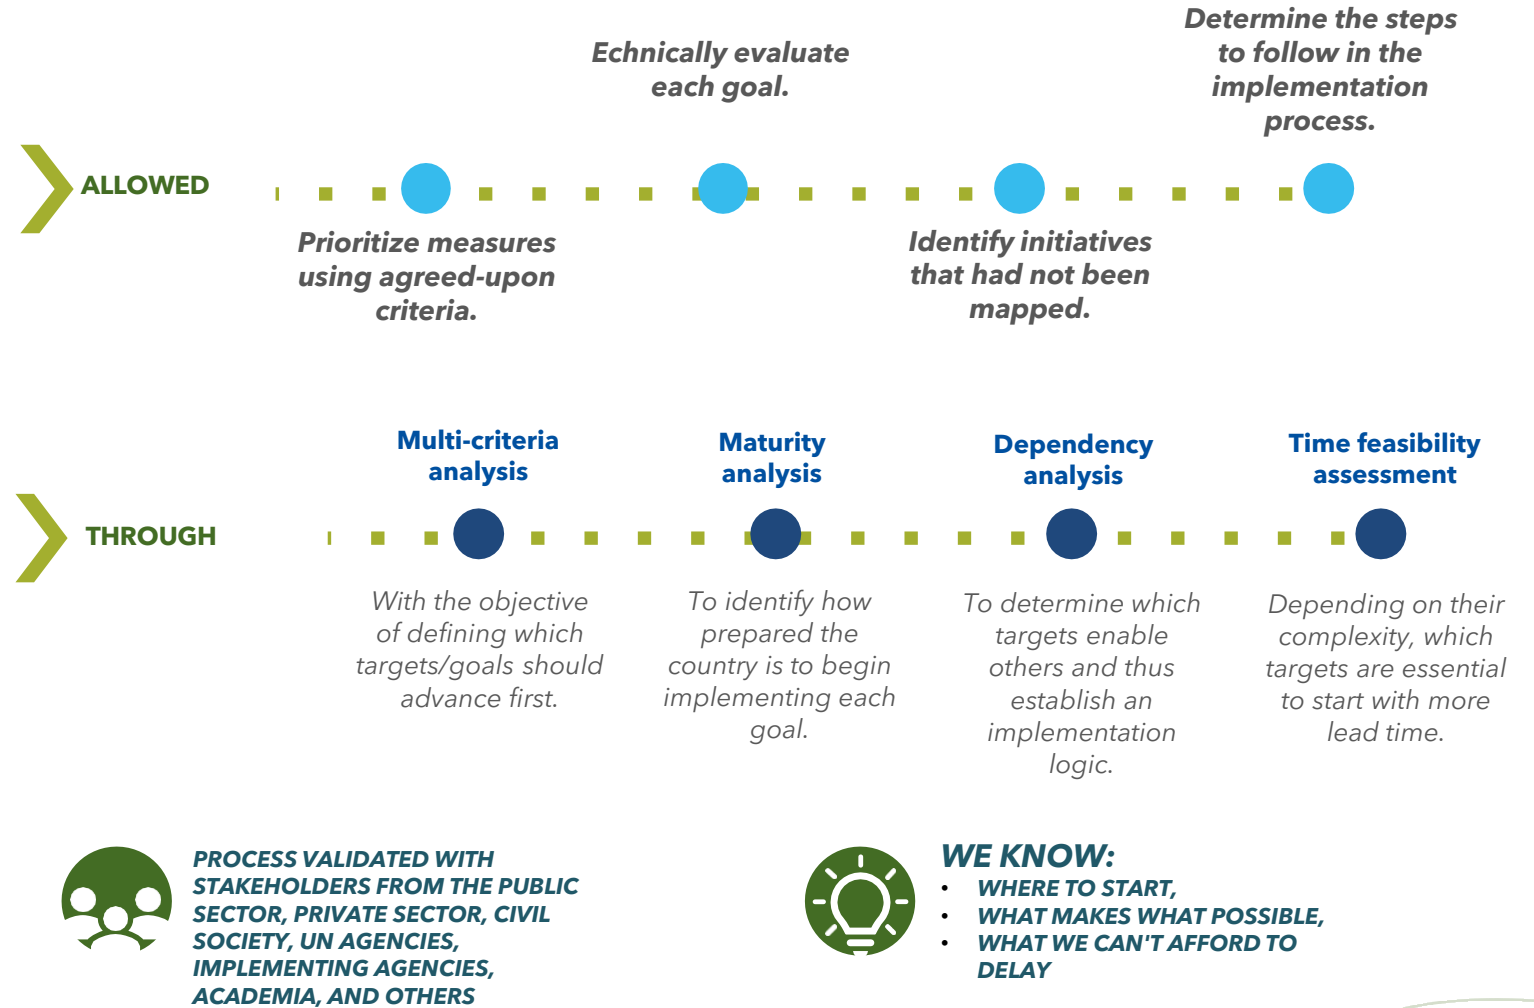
ALLOWED

Echnically evaluate each goal.

Determine the steps to follow in the implementation process.

Prioritize measures using agreed-upon criteria.

Identify initiatives that had not been mapped.

THROUGH

Multi-criteria analysis

Maturity analysis

Dependency analysis

Time feasibility assessment

With the objective of defining which targets/goals should advance first.

To identify how prepared the country is to begin implementing each goal.

To determine which targets enable others and thus establish an implementation logic.

Depending on their complexity, which targets are essential to start with more lead time.

PROCESS VALIDATED WITH STAKEHOLDERS FROM THE PUBLIC SECTOR, PRIVATE SECTOR, CIVIL SOCIETY, UN AGENCIES, IMPLEMENTING AGENCIES, ACADEMIA, AND OTHERS

WE KNOW:
• WHERE TO START,
• WHAT MAKES WHAT POSSIBLE,
• WHAT WE CAN'T AFFORD TO DELAY